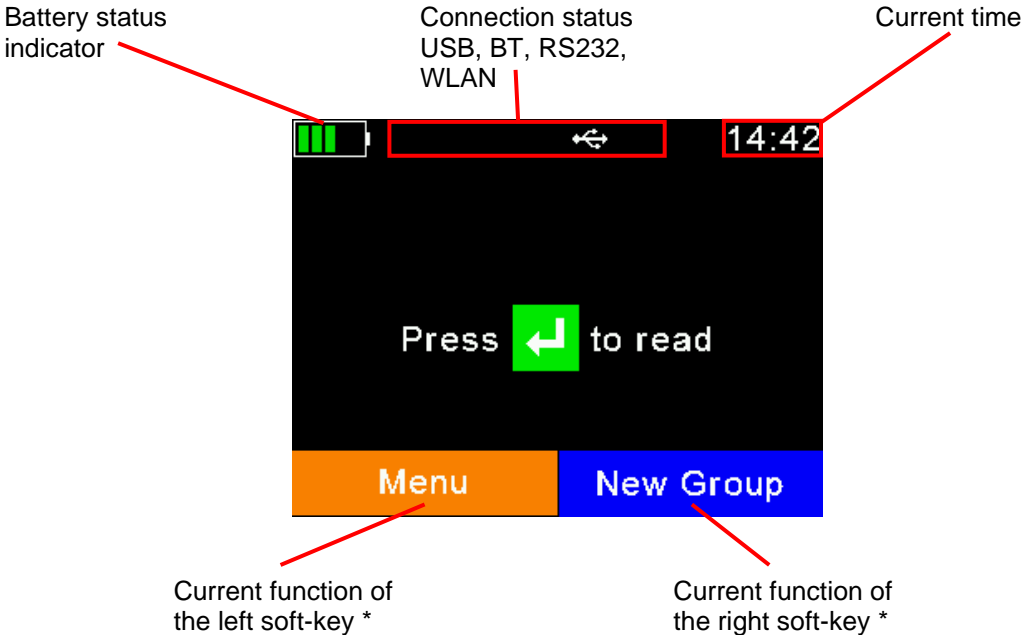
Battery status indicator

Connection status USB, BT, RS232, WLAN

Current time

14:42

Press to read

Menu

New Group

Current function of the left soft-key *

Current function of the right soft-key *